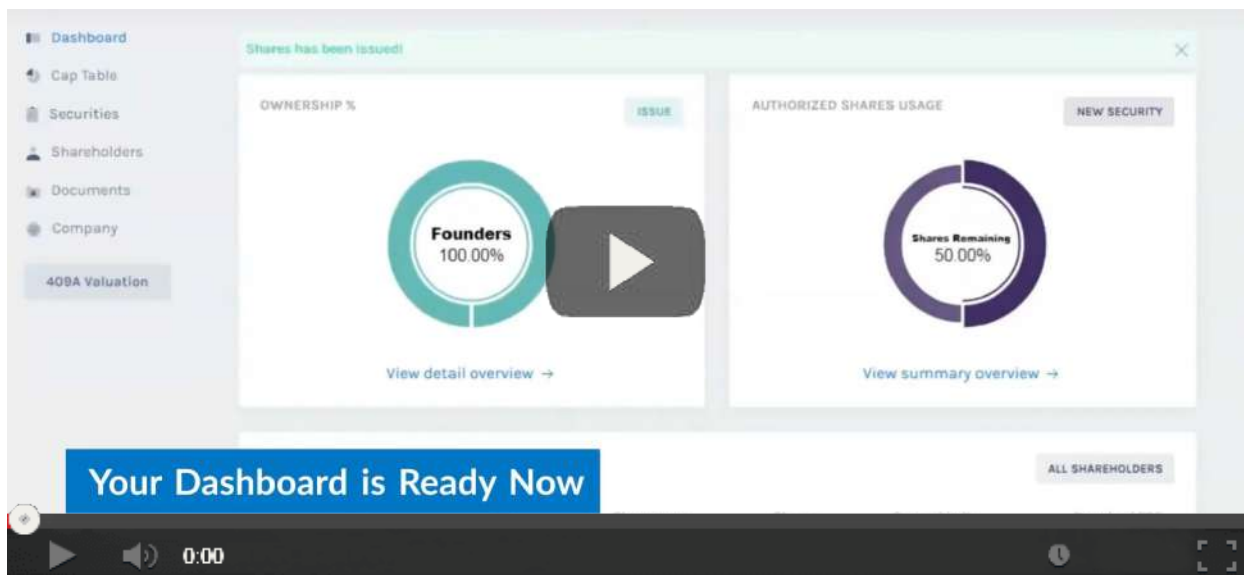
Dashboard
Cap Table
Securities
Shareholders
Documents
Company
409A Valuation

Shares has been issued!

OWNERSHIP %
ISSUE
Founders
100.00%
View detail overview →

AUTHORIZED SHARES USAGE
NEW SECURITY
Shares Remaining
50.00%
View summary overview →

ALL SHAREHOLDERS

Your Dashboard is Ready Now

0:00